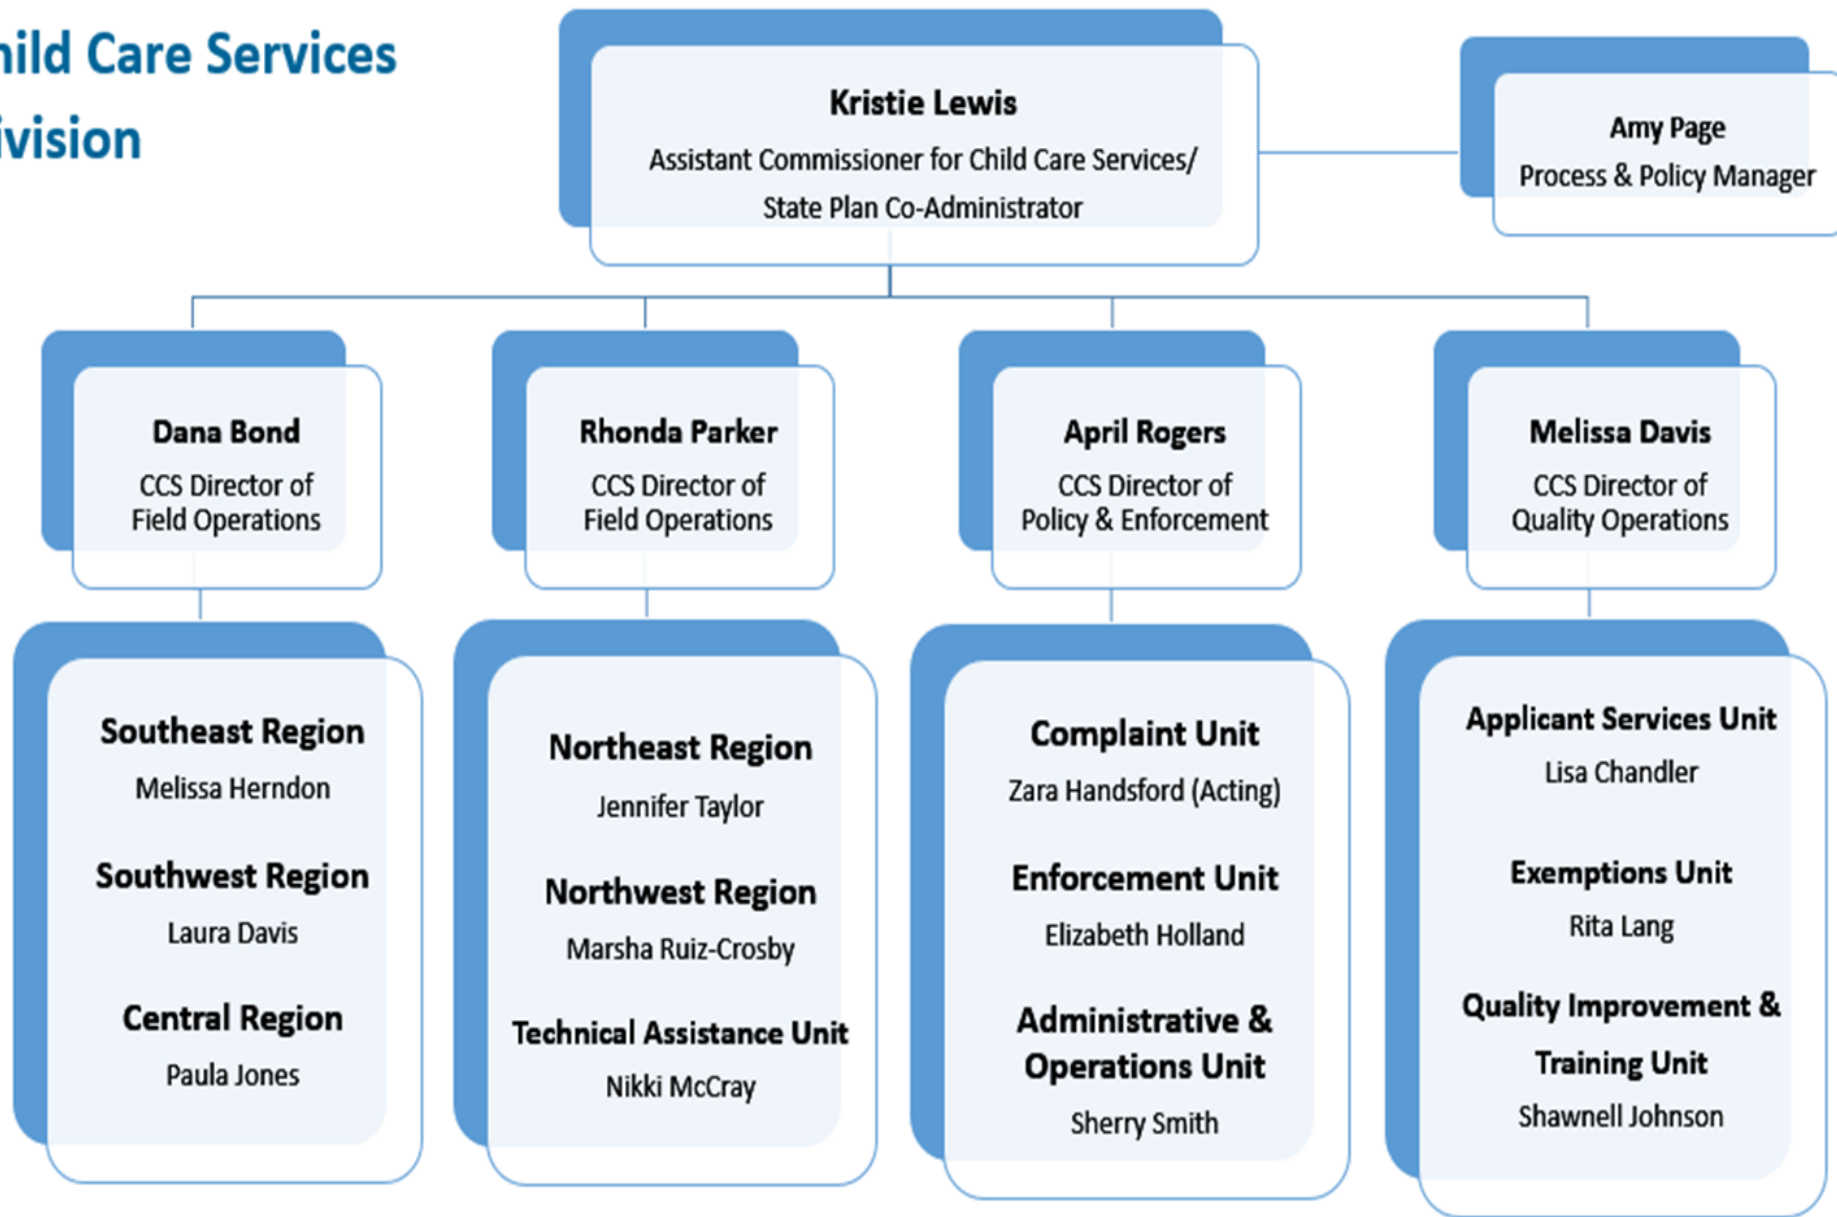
hild Care Services
ivision

Kristie Lewis
Assistant Commissioner for Child Care Services/ State Plan Co-Administrator

Amy Page
Process & Policy Manager

Dana Bond
CCS Director of Field Operations

Rhonda Parker
CCS Director of Field Operations

April Rogers
CCS Director of Policy & Enforcement

Melissa Davis
CCS Director of Quality Operations

Southeast Region
Melissa Herndon

Southwest Region
Laura Davis

Central Region
Paula Jones

Northeast Region
Jennifer Taylor

Northwest Region
Marsha Ruiz-Crosby

Technical Assistance Unit
Nikki McCray

Complaint Unit
Zara Handsford (Acting)

Enforcement Unit
Elizabeth Holland

Administrative & Operations Unit
Sherry Smith

Applicant Services Unit
Lisa Chandler

Exemptions Unit
Rita Lang

Quality Improvement & Training Unit
Shawnell Johnson